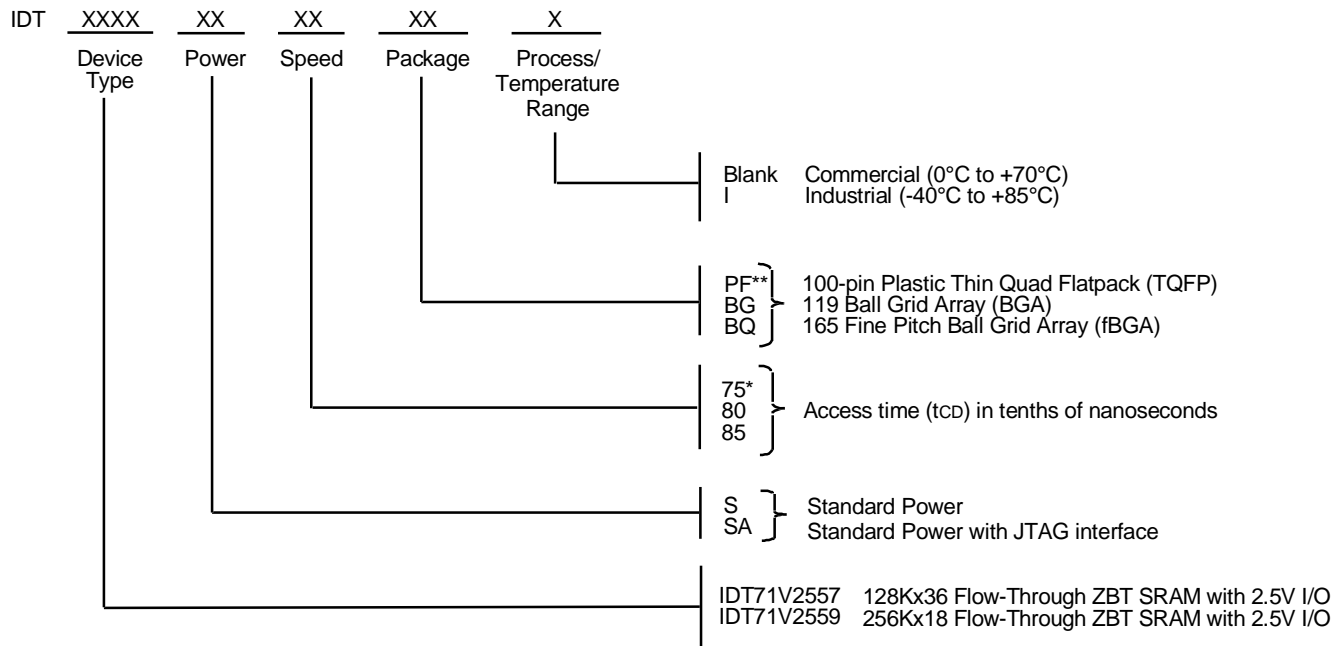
IDT XXXX XX XX XX X

Device Type Power Speed Package Process/ Temperature Range

Blank Commercial (0°C to +70°C)
I Industrial (-40°C to +85°C)

PF** 100-pin Plastic Thin Quad Flatpack (TQFP)
BG 119 Ball Grid Array (BGA)
BQ 165 Fine Pitch Ball Grid Array (fBGA)

75*
80 Access time ($t_{CD}$) in tenths of nanoseconds
85

S Standard Power
SA Standard Power with JTAG interface

IDT71V2557 128Kx36 Flow-Through ZBT SRAM with 2.5V I/O
IDT71V2559 256Kx18 Flow-Through ZBT SRAM with 2.5V I/O